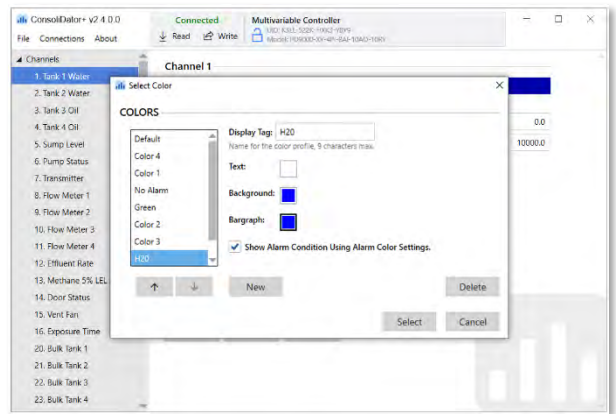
ConsoliDator+ v2.4.0.0
File Connections About
Connected
Read Write
Multivariable Controller
UID: 63E1-528C-10E2-7BF9
Model: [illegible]

Channels
1. Tank 1 Water
2. Tank 2 Water
3. Tank 3 Oil
4. Tank 4 Oil
5. Sump Level
6. Pump Status
7. Transmitter
8. Flow Meter 1
9. Flow Meter 2
10. Flow Meter 3
11. Flow Meter 4
12. Effluent Rate
13. Methane 5% LEL
14. Door Status
15. Vent Fan
16. Exposure Time
20. Bulk Tank 1
21. Bulk Tank 2
22. Bulk Tank 3
23. Bulk Tank 4

Channel 1
0.0
10000.0

Select Color
COLORS
Default
Color 4
Color 1
No Alarm
Green
Color 2
Color 3
H20
Display Tag: H20
Name for the color profile, 9 characters max.
Text:
Background:
Bargraph:
Show Alarm Condition Using Alarm Color Settings.
New
Delete
Select
Cancel